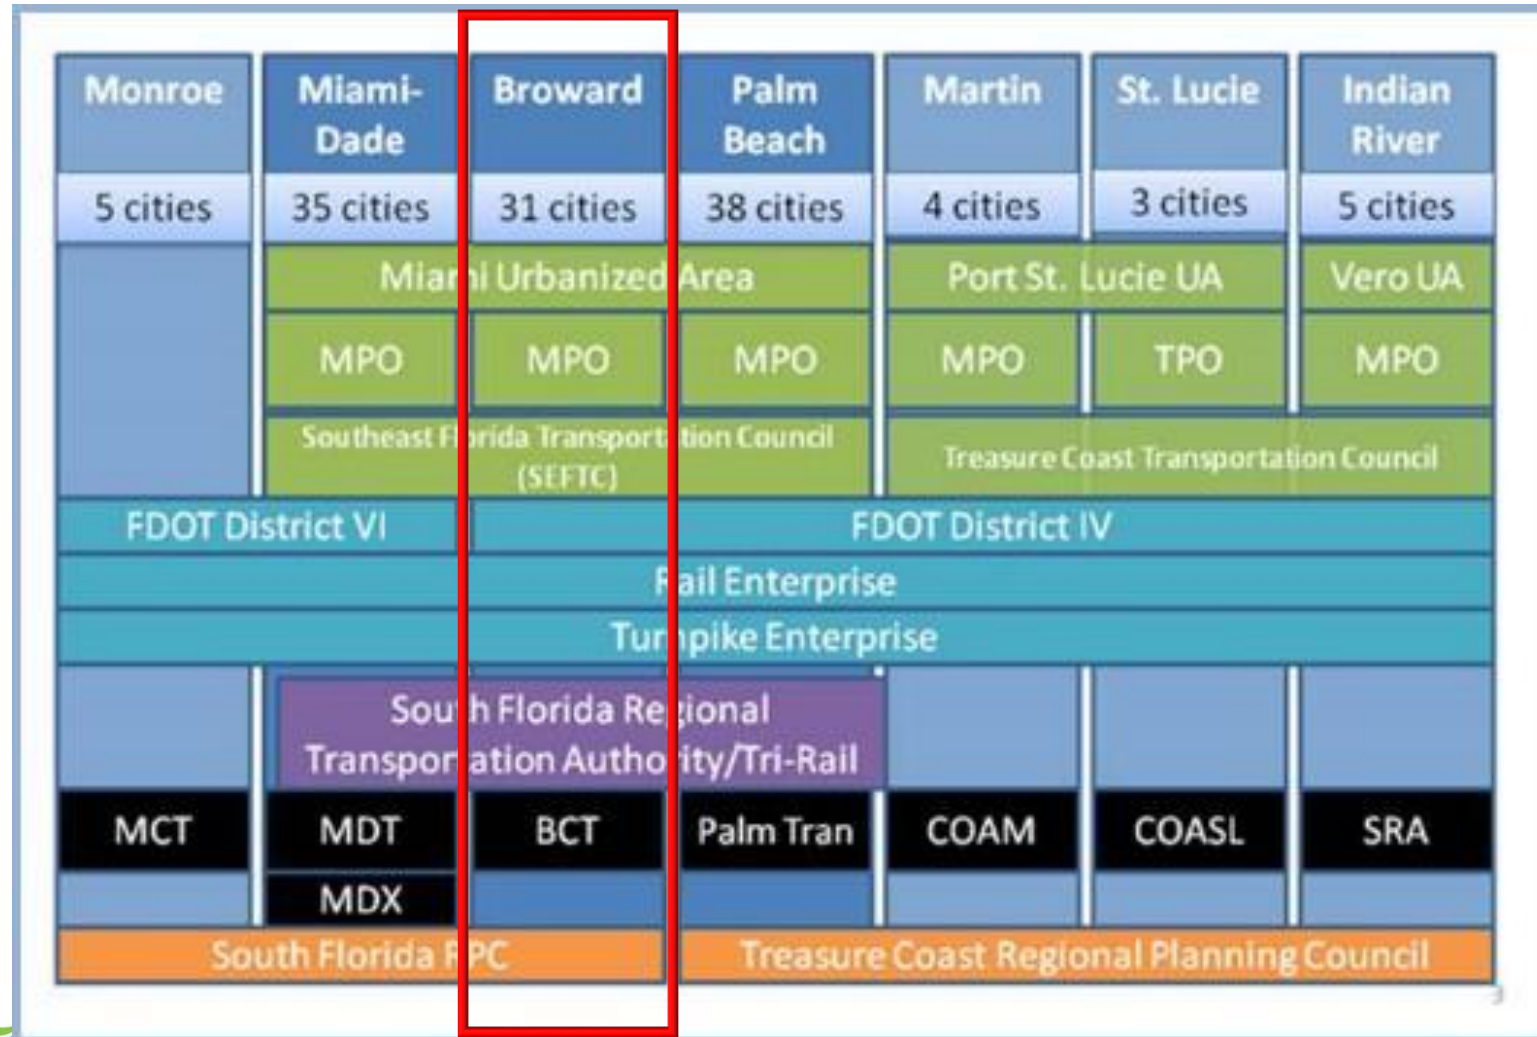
| Monroe | Miami-Dade | Broward | Palm Beach | Martin | St. Lucie | Indian River |
|---|---|---|---|---|---|---|
| 5 cities | 35 cities | 31 cities | 38 cities | 4 cities | 3 cities | 5 cities |
| | Miami Urbanized Area | | | Port St. Lucie UA | | Vero UA |
| | MPO | MPO | MPO | MPO | TPO | MPO |
| | Southeast Florida Transportation Council (SEFTC) | | | Treasure Coast Transportation Council | | |
| FDOT District VI | | FDOT District IV | | | | |
| Rail Enterprise | | | | | | |
| Turnpike Enterprise | | | | | | |
| | South Florida Regional Transportation Authority/Tri-Rail | | | | | |
| MCT | MDT | BCT | Palm Tran | COAM | COASL | SRA |
| | MDX | | | | | |
| South Florida RPC | | | Treasure Coast Regional Planning Council | | | |